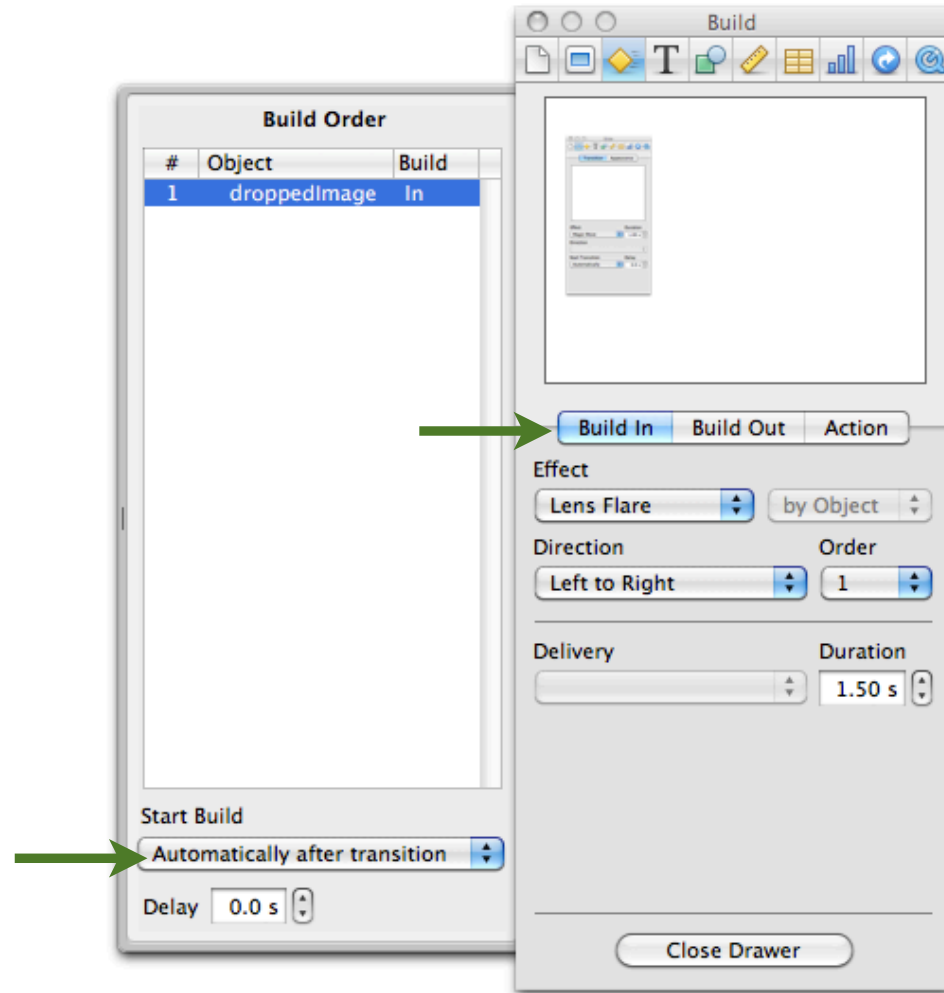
Build

Build Order

| # | Object | Build |
|---|---|---|
| 1 | droppedImage | In |

Start Build

Automatically after transition

Delay 0.0 s

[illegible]

Build In Build Out Action

Effect

Lens Flare

by Object

Direction

Left to Right

Order

1

Delivery

Duration

1.50 s

Close Drawer